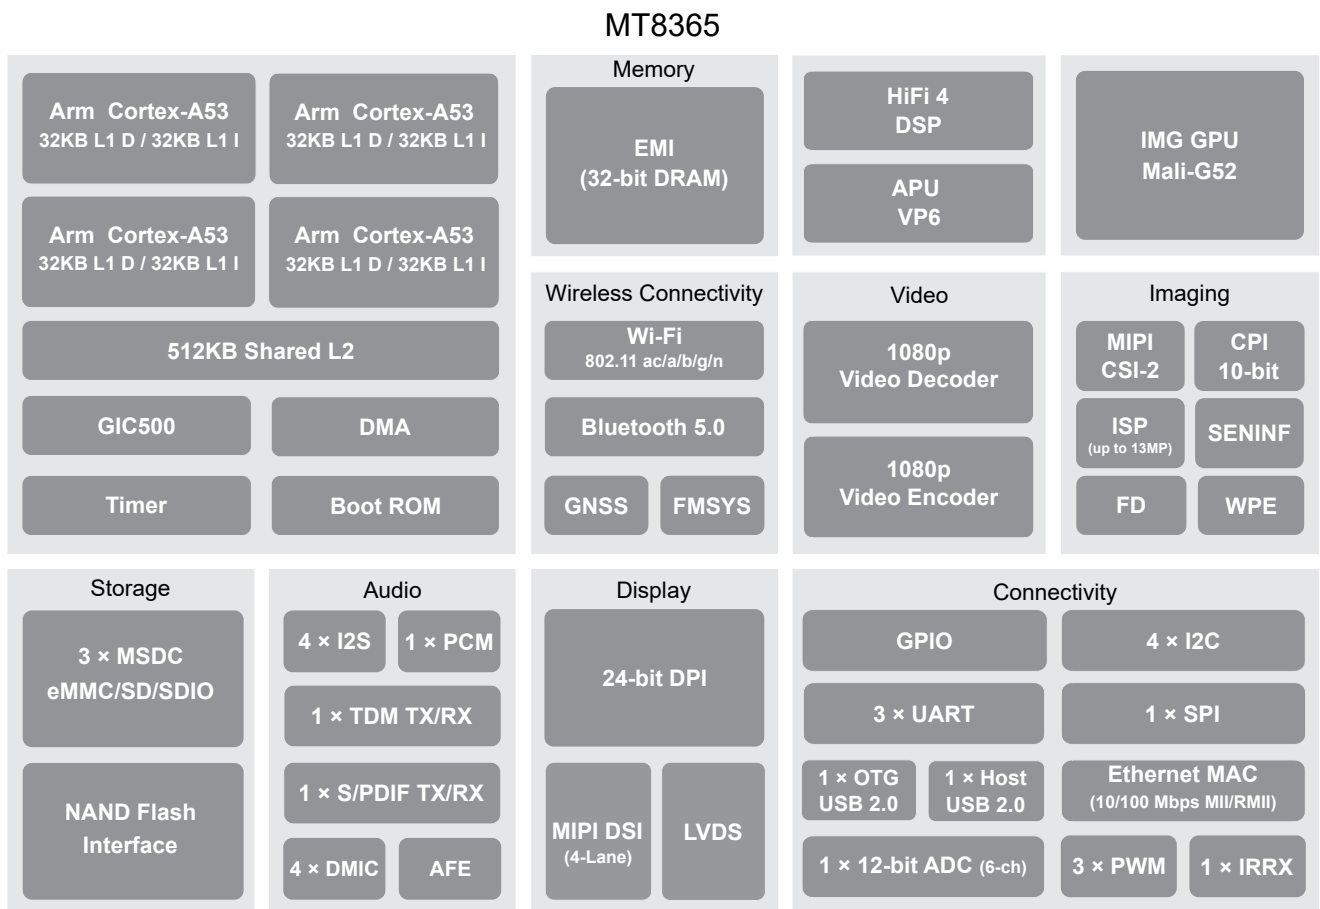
MT8365

Arm Cortex-A53
32KB L1 D / 32KB L1 I

Arm Cortex-A53
32KB L1 D / 32KB L1 I

Arm Cortex-A53
32KB L1 D / 32KB L1 I

Arm Cortex-A53
32KB L1 D / 32KB L1 I

512KB Shared L2

GIC500

DMA

Timer

Boot ROM

Memory

EMI
(32-bit DRAM)

HiFi 4
DSP

APU
VP6

IMG GPU
Mali-G52

Wireless Connectivity

Wi-Fi
802.11 ac/a/b/g/n

Bluetooth 5.0

GNSS

FMSYS

Video

1080p
Video Decoder

1080p
Video Encoder

Imaging

MIPI
CSI-2

CPI
10-bit

ISP
(up to 13MP)

SENINF

FD

WPE

Storage

3 × MSDC
eMMC/SD/SDIO

NAND Flash
Interface

Audio

4 × I2S

1 × PCM

1 × TDM TX/RX

1 × S/PDIF TX/RX

4 × DMIC

AFE

Display

24-bit DPI

MIPI DSI
(4-Lane)

LVDS

Connectivity

GPIO

4 × I2C

3 × UART

1 × SPI

1 × OTG
USB 2.0

1 × Host
USB 2.0

Ethernet MAC
(10/100 Mbps MII/RMII)

1 × 12-bit ADC (6-ch)

3 × PWM

1 × IRRX